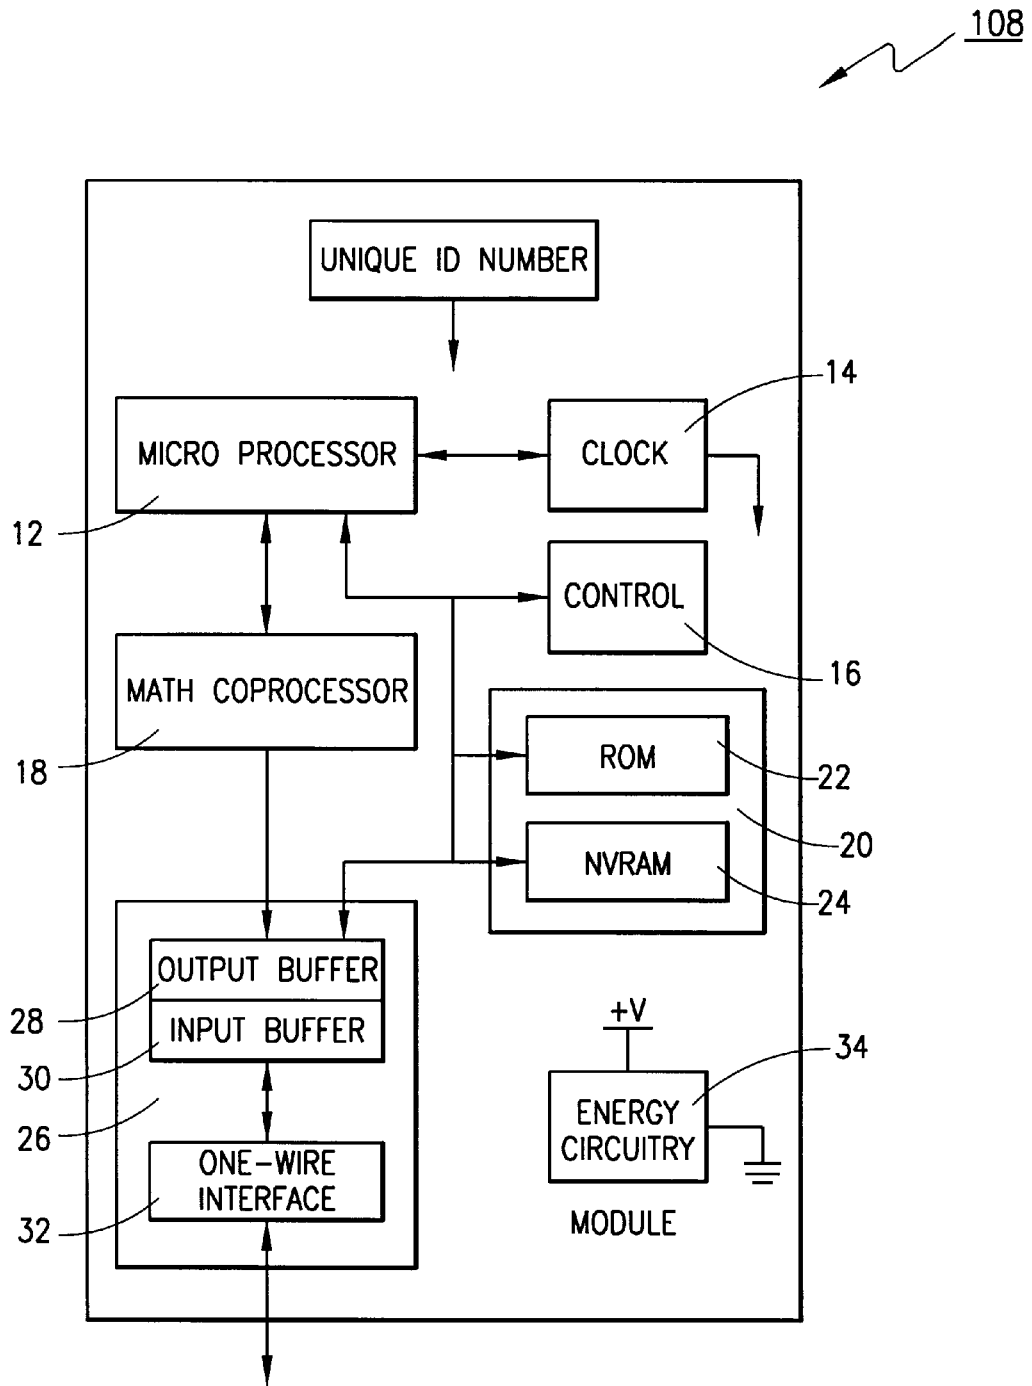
108

UNIQUE ID NUMBER

MICRO PROCESSOR

CLOCK

14

12

CONTROL

16

MATH COPROCESSOR

18

ROM

22

20

NVRAM

24

OUTPUT BUFFER

INPUT BUFFER

28

30

26

ONE-WIRE INTERFACE

32

+V

34

ENERGY CIRCUITRY

MODULE